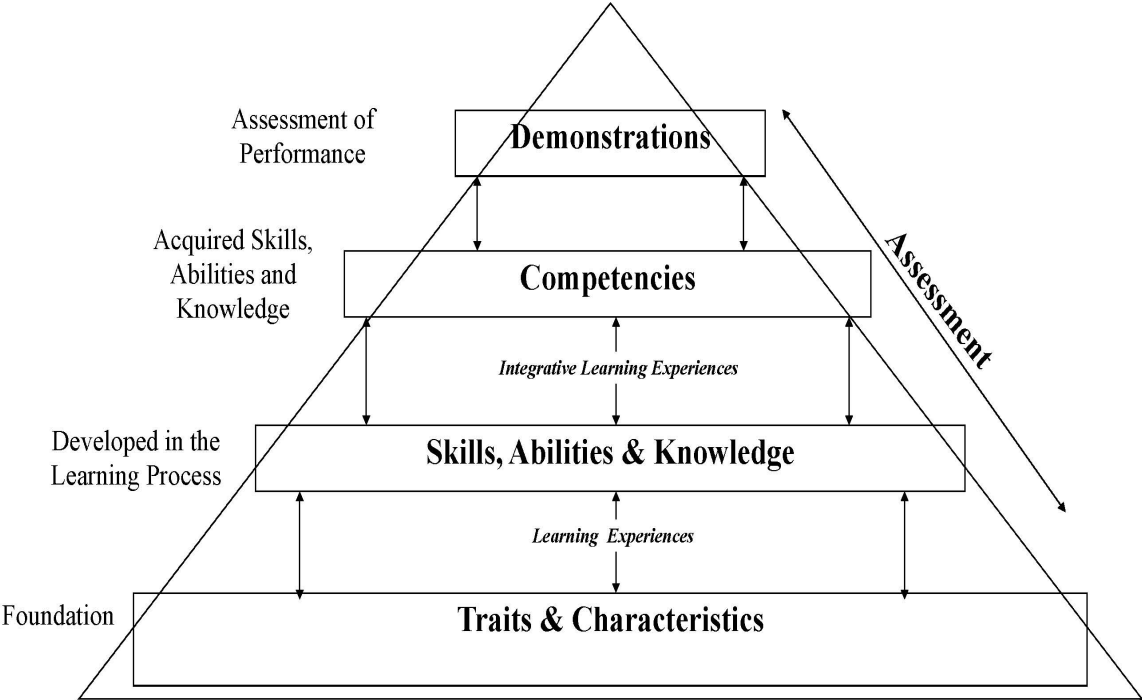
Assessment of Performance

Demonstrations

Acquired Skills, Abilities and Knowledge

Competencies

Assessment

Integrative Learning Experiences

Developed in the Learning Process

Skills, Abilities & Knowledge

Learning Experiences

Foundation

Traits & Characteristics